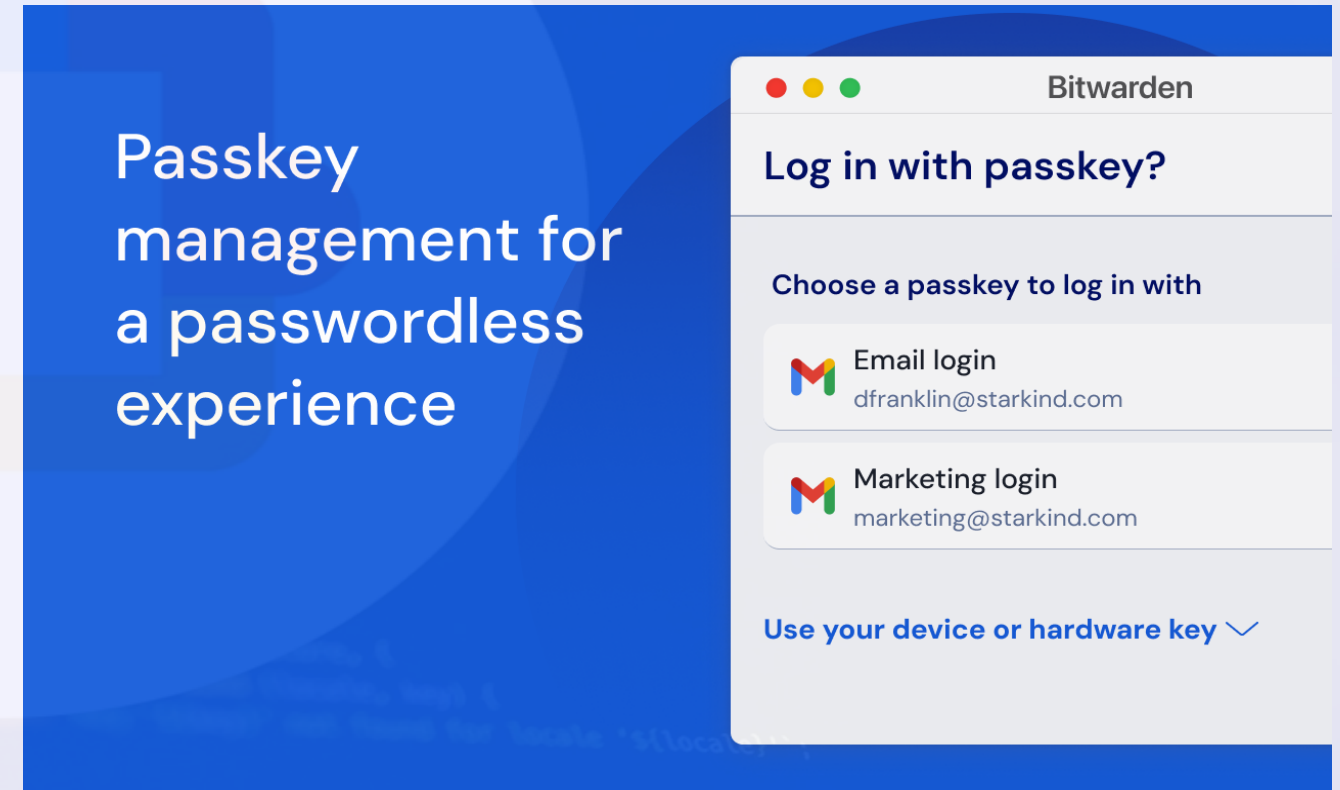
Passkey management for a passwordless experience

Bitwarden

Log in with passkey?

Choose a passkey to log in with

Email login
dfranklin@starkind.com

Marketing login
marketing@starkind.com

Use your device or hardware key